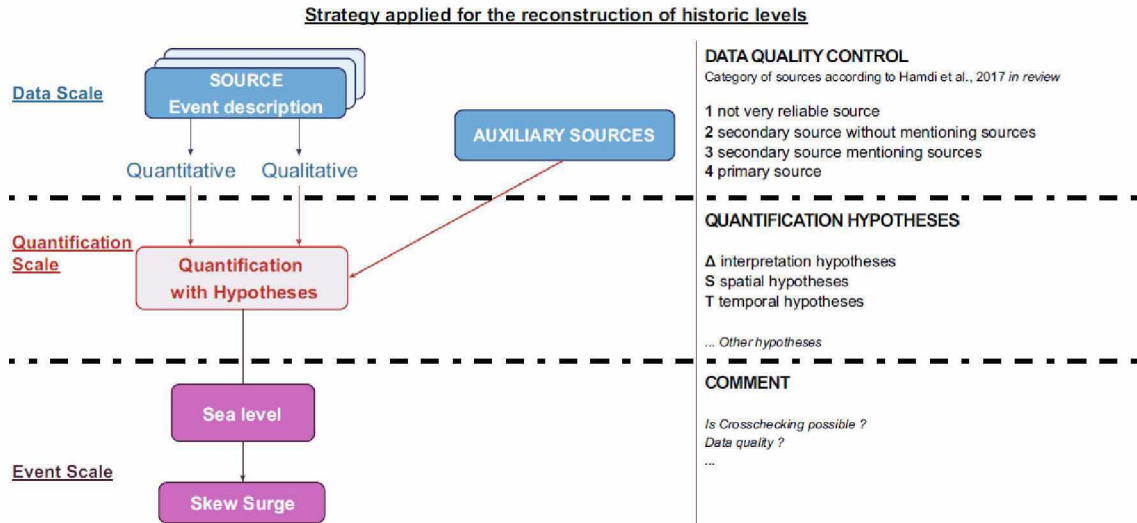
Strategy applied for the reconstruction of historic levels

Data Scale

SOURCE
Event description

AUXILIARY SOURCES

Quantitative

Qualitative

Quantification Scale

Quantification with Hypotheses

Sea level

Event Scale

Skew Surge

DATA QUALITY CONTROL
Category of sources according to Hamdi et al., 2017 *in review*

**1** not very reliable source
**2** secondary source without mentioning sources
**3** secondary source mentioning sources
**4** primary source

QUANTIFICATION HYPOTHESES

**Δ** interpretation hypotheses
**S** spatial hypotheses
**T** temporal hypotheses

*... Other hypotheses*

COMMENT

*Is Crosschecking possible ?*
*Data quality ?*
*...*